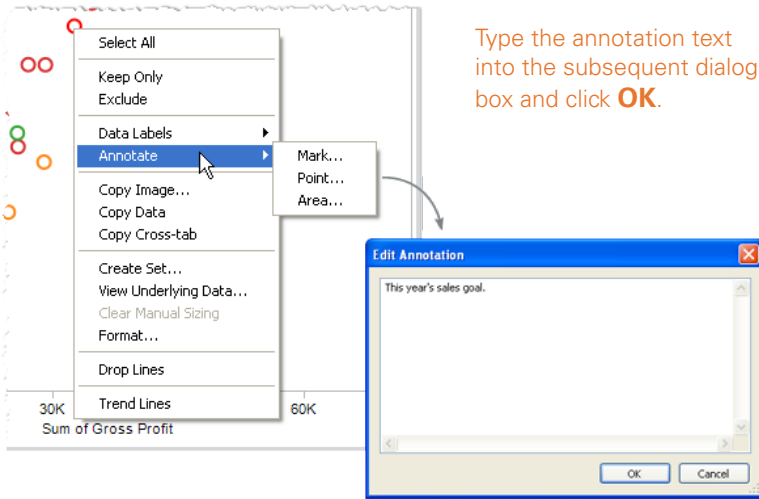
Select All

Keep Only
Exclude

Data Labels
Annotate

Copy Image...
Copy Data
Copy Cross-tab

Create Set...
View Underlying Data...
Clear Manual Sizing
Format...

Drop Lines

Trend Lines

Mark...
Point...
Area...

30K
60K
Sum of Gross Profit

Type the annotation text into the subsequent dialog box and click **OK**.

Edit Annotation

This year's sales goal.

OK
Cancel